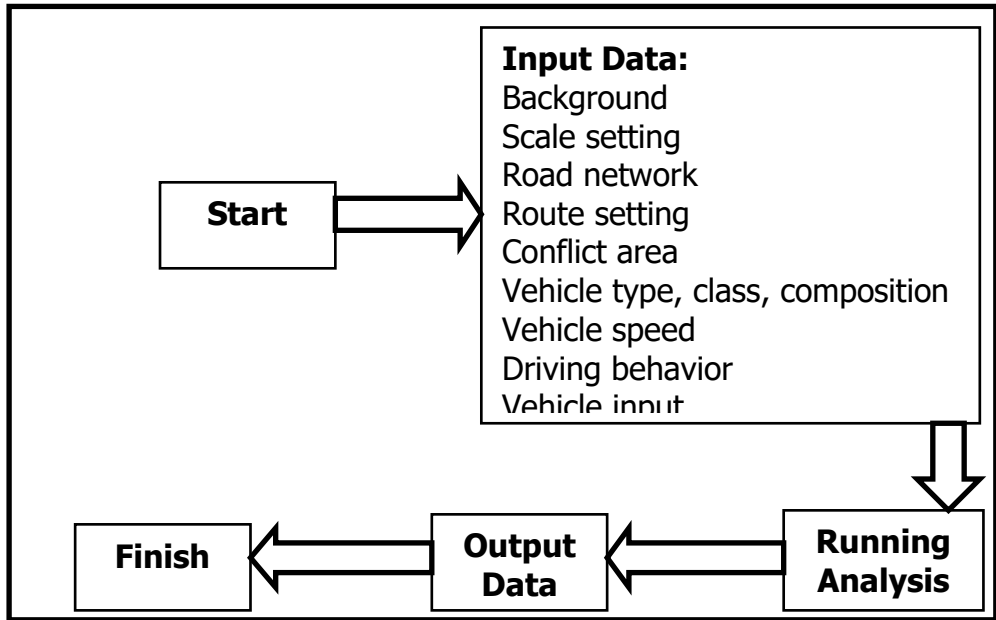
Start

Input Data:
Background
Scale setting
Road network
Route setting
Conflict area
Vehicle type, class, composition
Vehicle speed
Driving behavior
Vehicle input

Running Analysis

Output Data

Finish